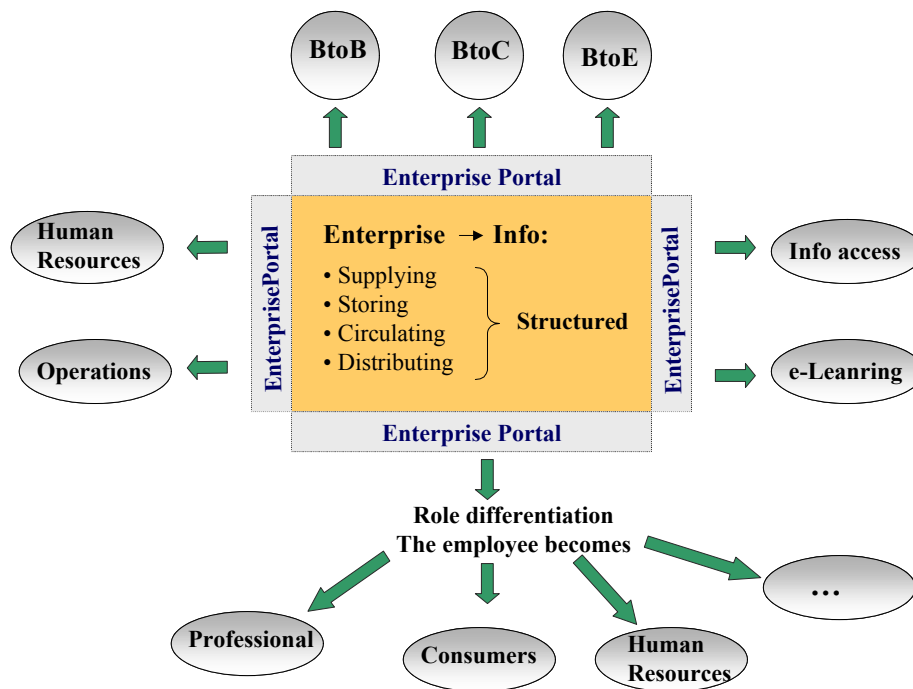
BtoB

BtoC

BtoE

Enterprise Portal

Human Resources

Operations

EnterprisePortal

Enterprise → Info:

• Supplying
• Storing
• Circulating
• Distributing

Structured

EnterprisePortal

Info access

e-Leanring

Enterprise Portal

Role differentiation
The employee becomes

Professional

Consumers

Human Resources

...